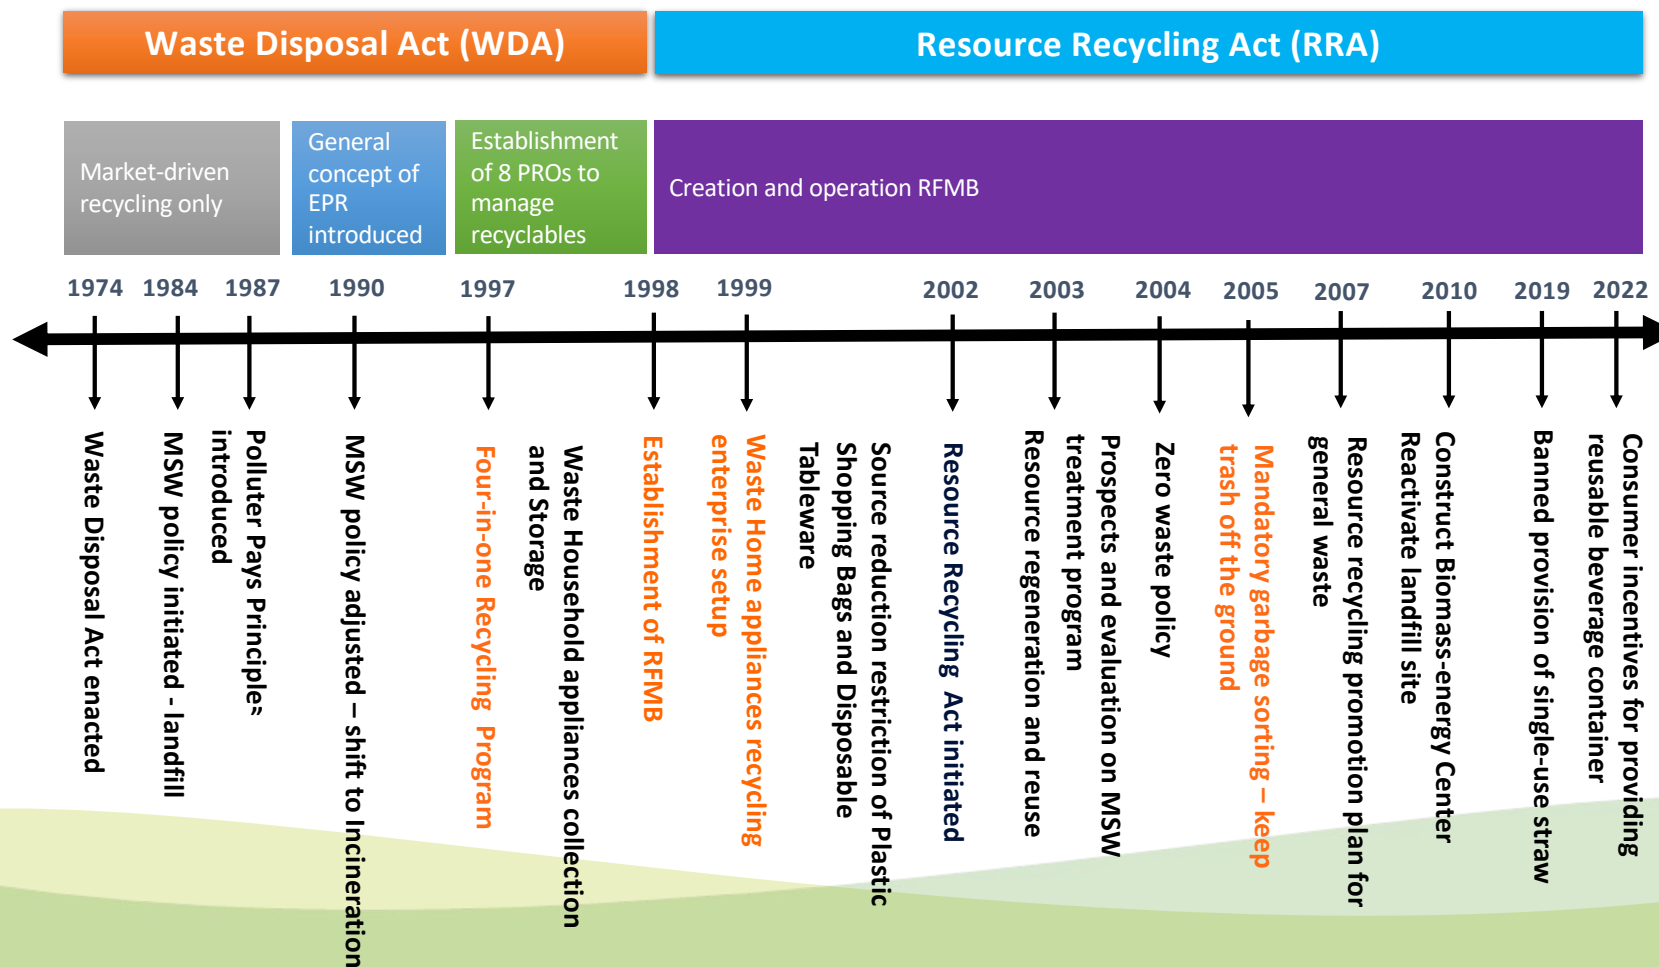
Waste Disposal Act (WDA)

Resource Recycling Act (RRA)

Market-driven recycling only

General concept of EPR introduced

Establishment of 8 PROs to manage recyclables

Creation and operation RFMB

1974 1984 1987 1990 1997 1998 1999 2002 2003 2004 2005 2007 2010 2019 2022

Waste Disposal Act enacted

MSW policy initiated - landfill

Polluter Pays Principles introduced

MSW policy adjusted – shift to Incineration

Four-in-one Recycling Program

Waste Household appliances collection and Storage

Establishment of RFMB

Waste Home appliances recycling enterprise setup

Source reduction restriction of Plastic Shopping Bags and Disposable Tableware

Resource Recycling Act initiated

Resource regeneration and reuse

Prospects and evaluation on MSW treatment program

Zero waste policy

Mandatory garbage sorting – keep trash off the ground

Resource recycling promotion plan for general waste

Construct Biomass-energy Center Reactivate landfill site

Banned provision of single-use straw

Consumer incentives for providing reusable beverage container